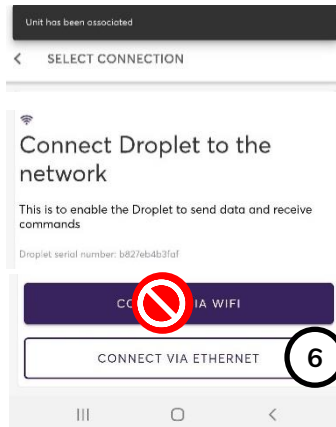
Unit has been associated

<

SELECT CONNECTION

Connect Droplet to the network

This is to enable the Droplet to send data and receive commands

Droplet serial number: b827eb4b3faf

CO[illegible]IA WIFI

CONNECT VIA ETHERNET

6